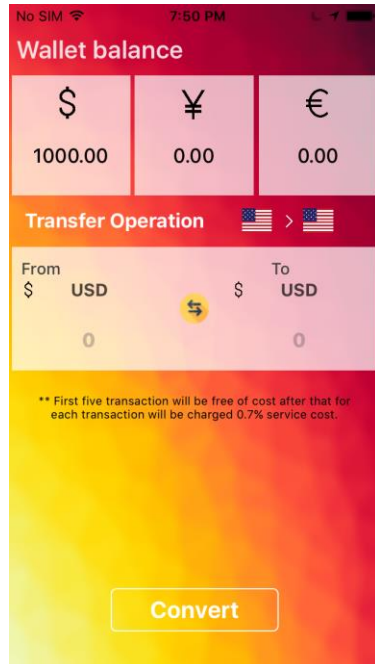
No SIM 7:50 PM

Wallet balance

| \$ | ¥ | € |
|---|---|---|
| 1000.00 | 0.00 | 0.00 |

Transfer Operation >

From
\$ USD

0

To
\$ USD

0

** First five transaction will be free of cost after that for each transaction will be charged 0.7% service cost.

Convert